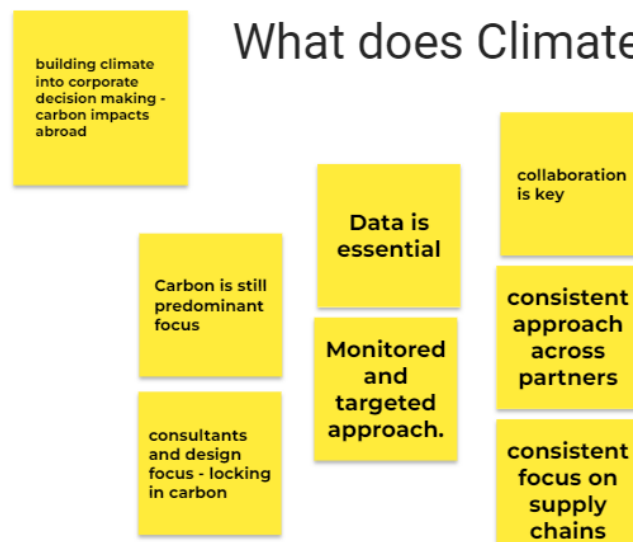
What does Climat

building climate into corporate decision making - carbon impacts abroad

collaboration is key

Data is essential

Carbon is still predominant focus

consistent approach across partners

Monitored and targeted approach.

consultants and design focus - locking in carbon

consistent focus on supply chains